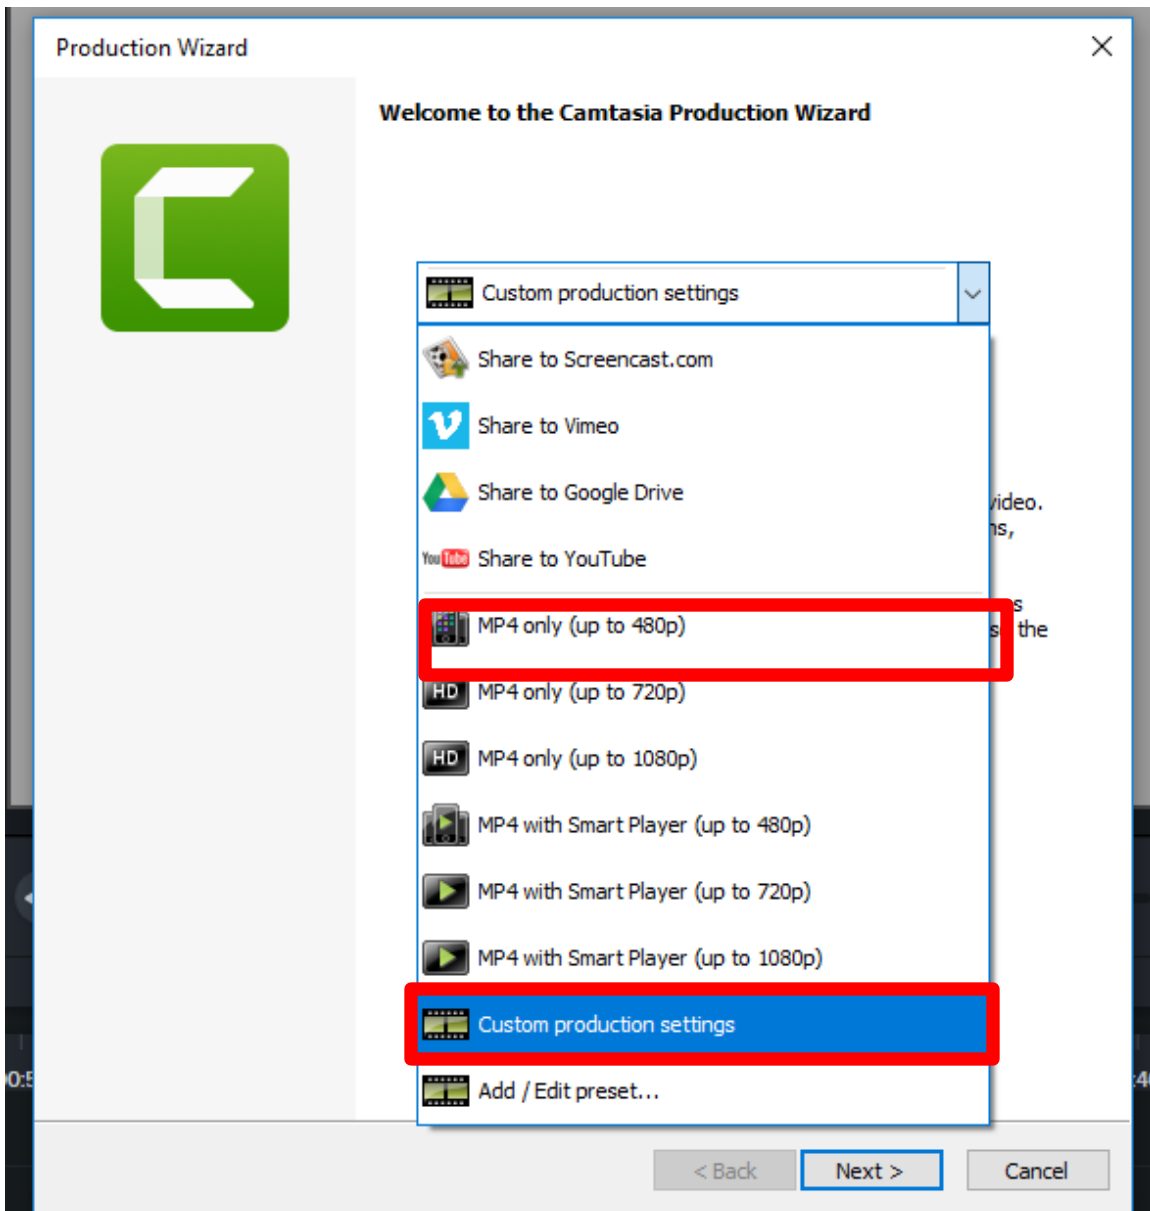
Production Wizard

Welcome to the Camtasia Production Wizard

Custom production settings

Share to Screencast.com

Share to Vimeo

Share to Google Drive

Share to YouTube

MP4 only (up to 480p)

MP4 only (up to 720p)

MP4 only (up to 1080p)

MP4 with Smart Player (up to 480p)

MP4 with Smart Player (up to 720p)

MP4 with Smart Player (up to 1080p)

Custom production settings

Add / Edit preset...

video.

ns,

s

s the

< Back

Next >

Cancel